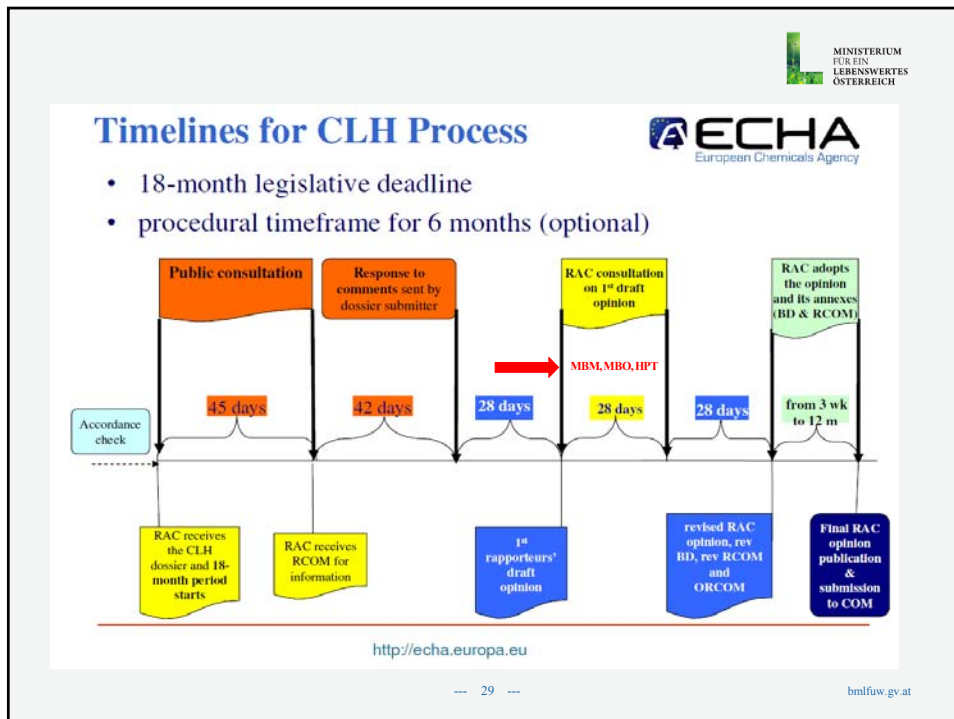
MINISTERIUM FÜR EIN LEBENSWERTES ÖSTERREICH

Timelines for CLH Process

ECHA
European Chemicals Agency

• 18-month legislative deadline
• procedural timeframe for 6 months (optional)

Public consultation

Response to comments sent by dossier submitter

RAC consultation on 1st draft opinion

RAC adopts the opinion and its annexes (BD & RCOM)

MBM, MBO, HPT

Accordance check

45 days

42 days

28 days

28 days

28 days

from 3 wk to 12 m

RAC receives the CLH dossier and 18-month period starts

RAC receives RCOM for information

1st rapporteurs' draft opinion

revised RAC opinion, rev BD, rev RCOM and ORCOM

Final RAC opinion publication & submission to COM

http://echa.europa.eu

--- 29 ---

bmlfuw.gv.at